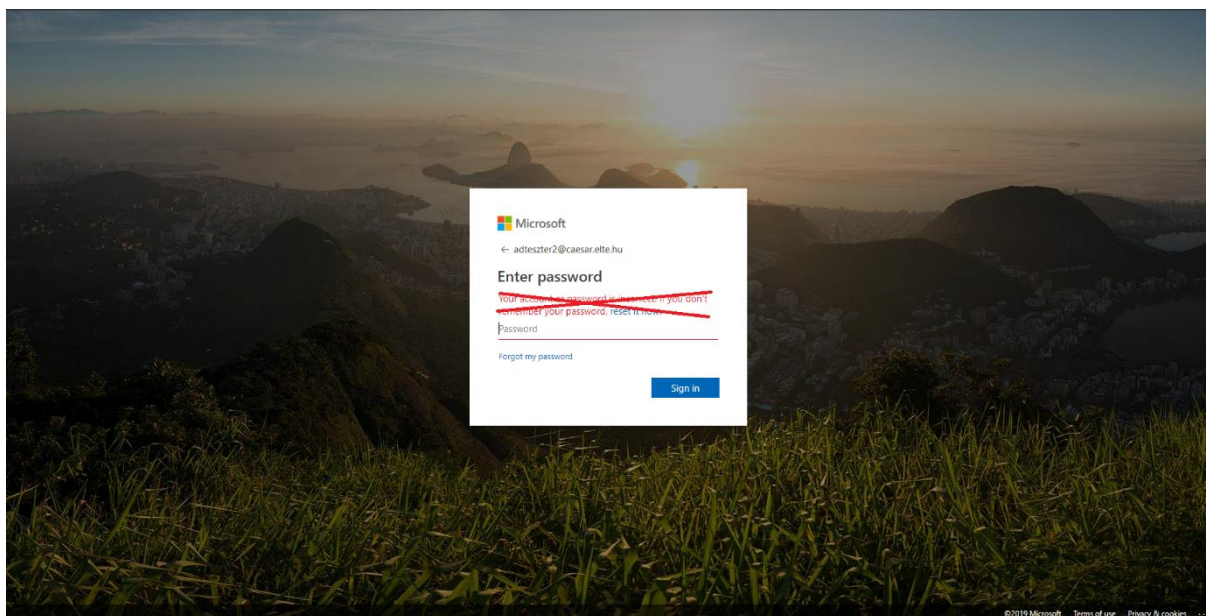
Microsoft

← adteszter2@caesar.elte.hu

Enter password

Your account or password is incorrect. If you don't remember your password, reset it now.

Password

Forgot my password

Sign in

©2019 Microsoft Terms of use Privacy & cookies ...